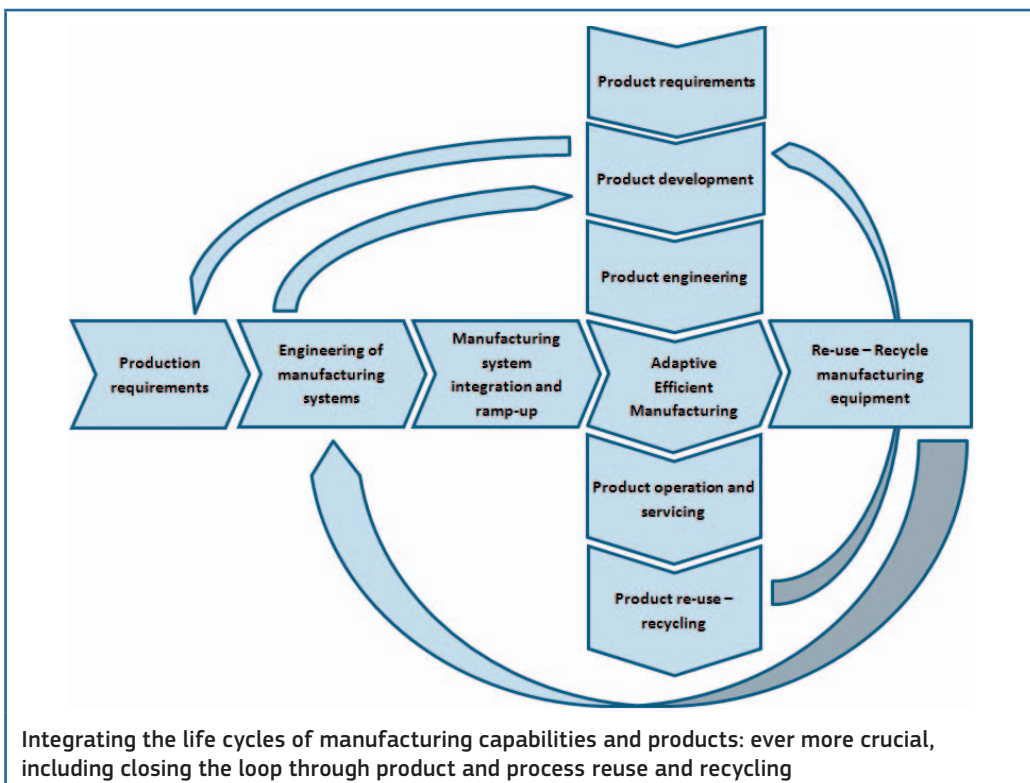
Product requirements

Product development

Product engineering

Production requirements

Engineering of manufacturing systems

Manufacturing system integration and ramp-up

Adaptive Efficient Manufacturing

Re-use – Recycle manufacturing equipment

Product operation and servicing

Product re-use – recycling

Integrating the life cycles of manufacturing capabilities and products: ever more crucial, including closing the loop through product and process reuse and recycling